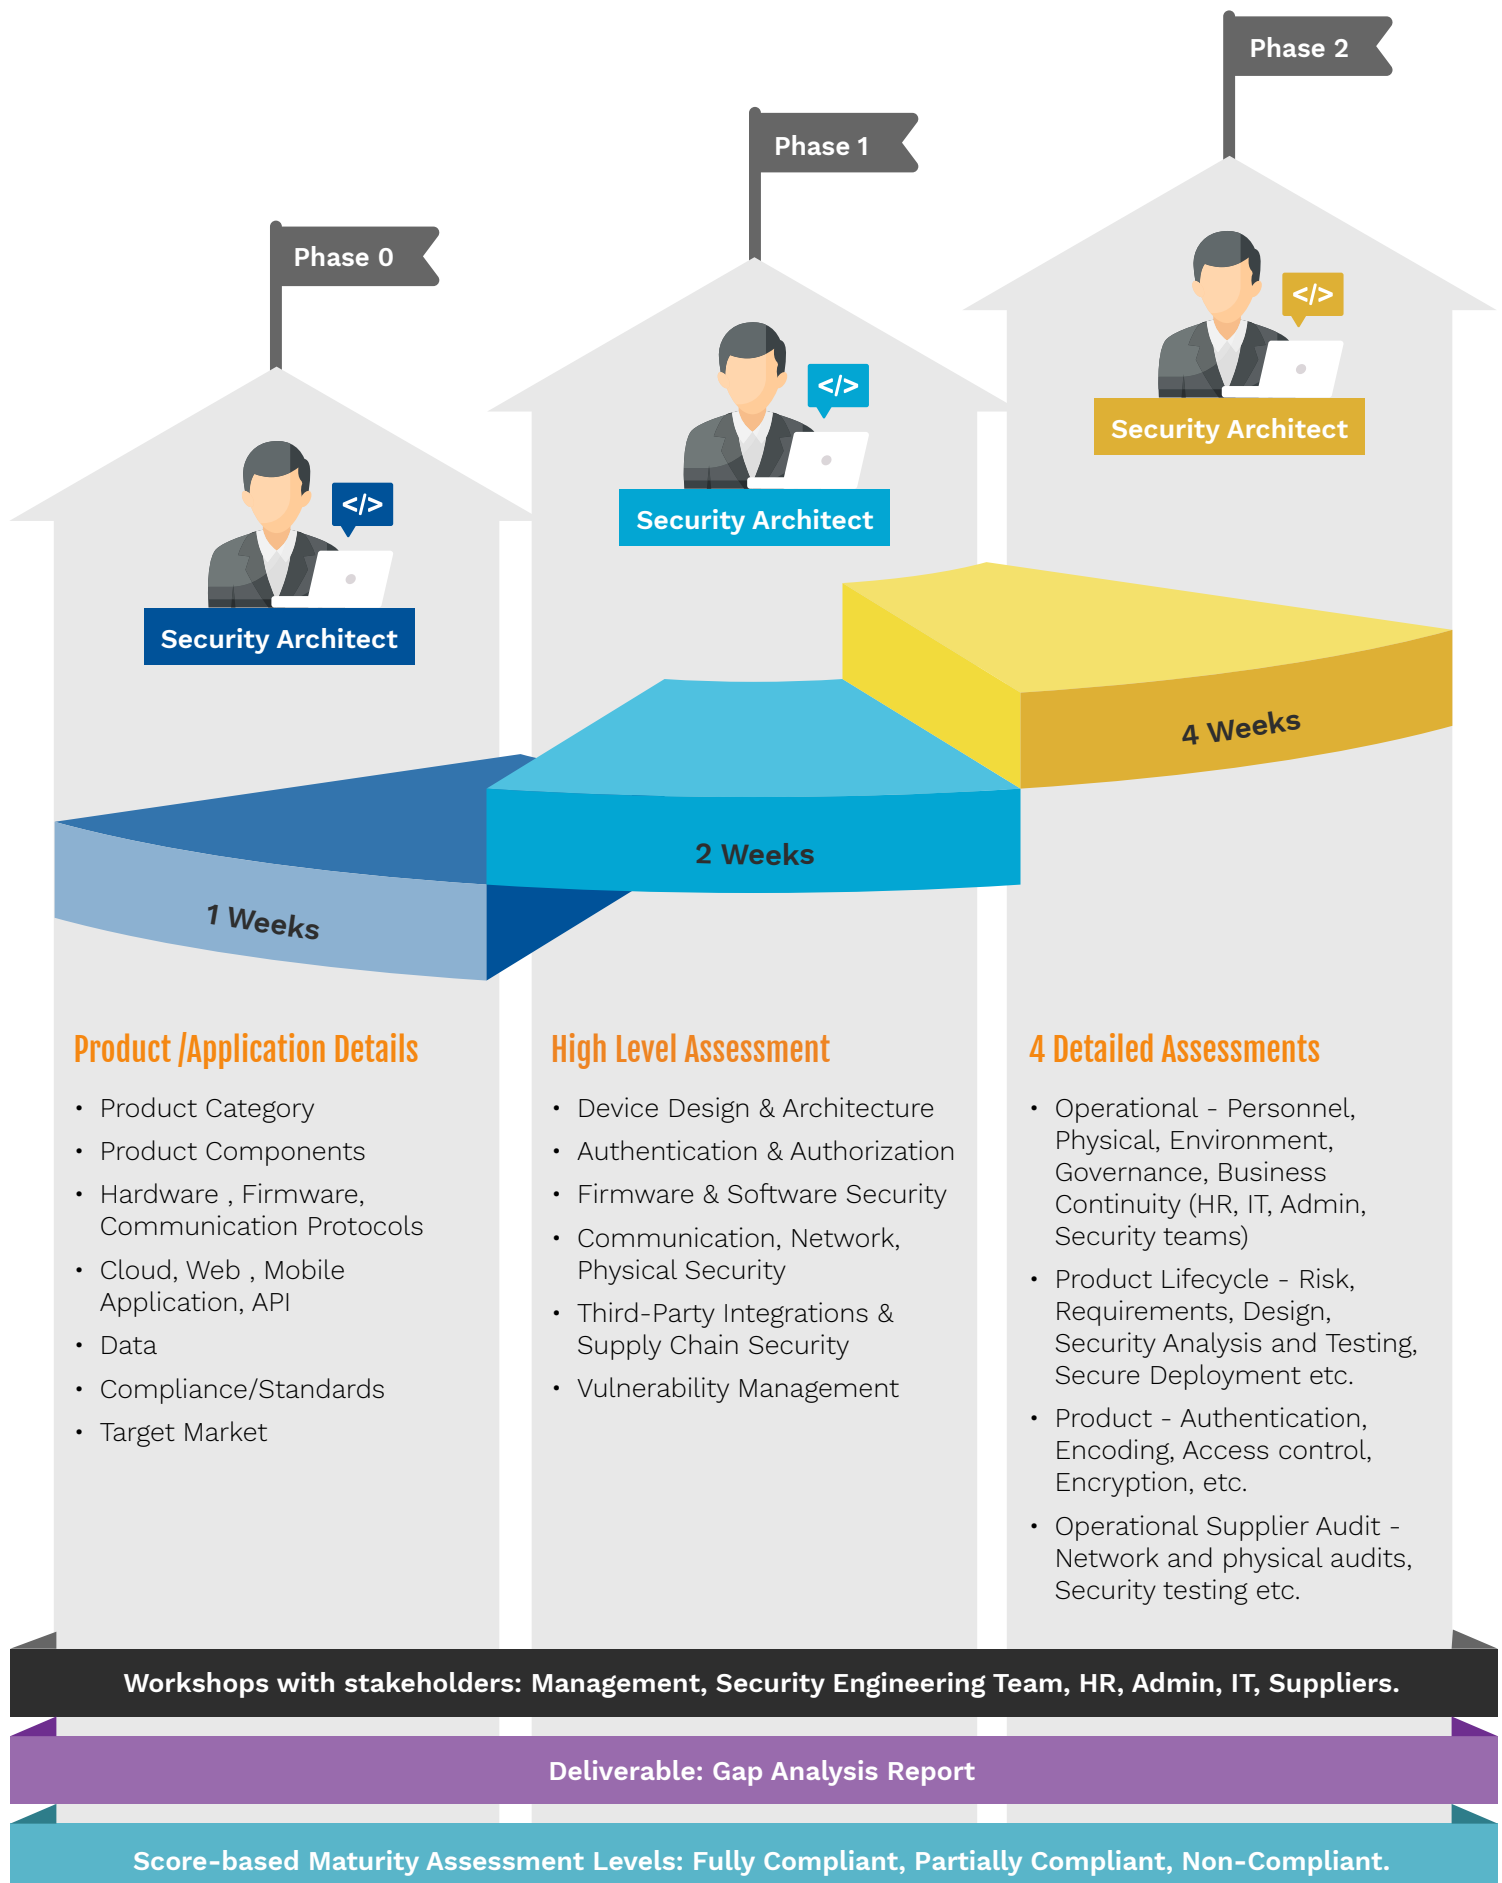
Phase 2

Phase 1

Phase 0

</>

Security Architect

</>

Security Architect

</>

Security Architect

4 Weeks

2 Weeks

1 Weeks

Product /Application Details

- Product Category
- Product Components
- Hardware , Firmware, Communication Protocols
- Cloud, Web , Mobile Application, API
- Data
- Compliance/Standards
- Target Market

High Level Assessment

- Device Design & Architecture
- Authentication & Authorization
- Firmware & Software Security
- Communication, Network, Physical Security
- Third-Party Integrations & Supply Chain Security
- Vulnerability Management

4 Detailed Assessments

- Operational - Personnel, Physical, Environment, Governance, Business Continuity (HR, IT, Admin, Security teams)
- Product Lifecycle - Risk, Requirements, Design, Security Analysis and Testing, Secure Deployment etc.
- Product - Authentication, Encoding, Access control, Encryption, etc.
- Operational Supplier Audit - Network and physical audits, Security testing etc.

Workshops with stakeholders: Management, Security Engineering Team, HR, Admin, IT, Suppliers.

Deliverable: Gap Analysis Report

Score-based Maturity Assessment Levels: Fully Compliant, Partially Compliant, Non-Compliant.